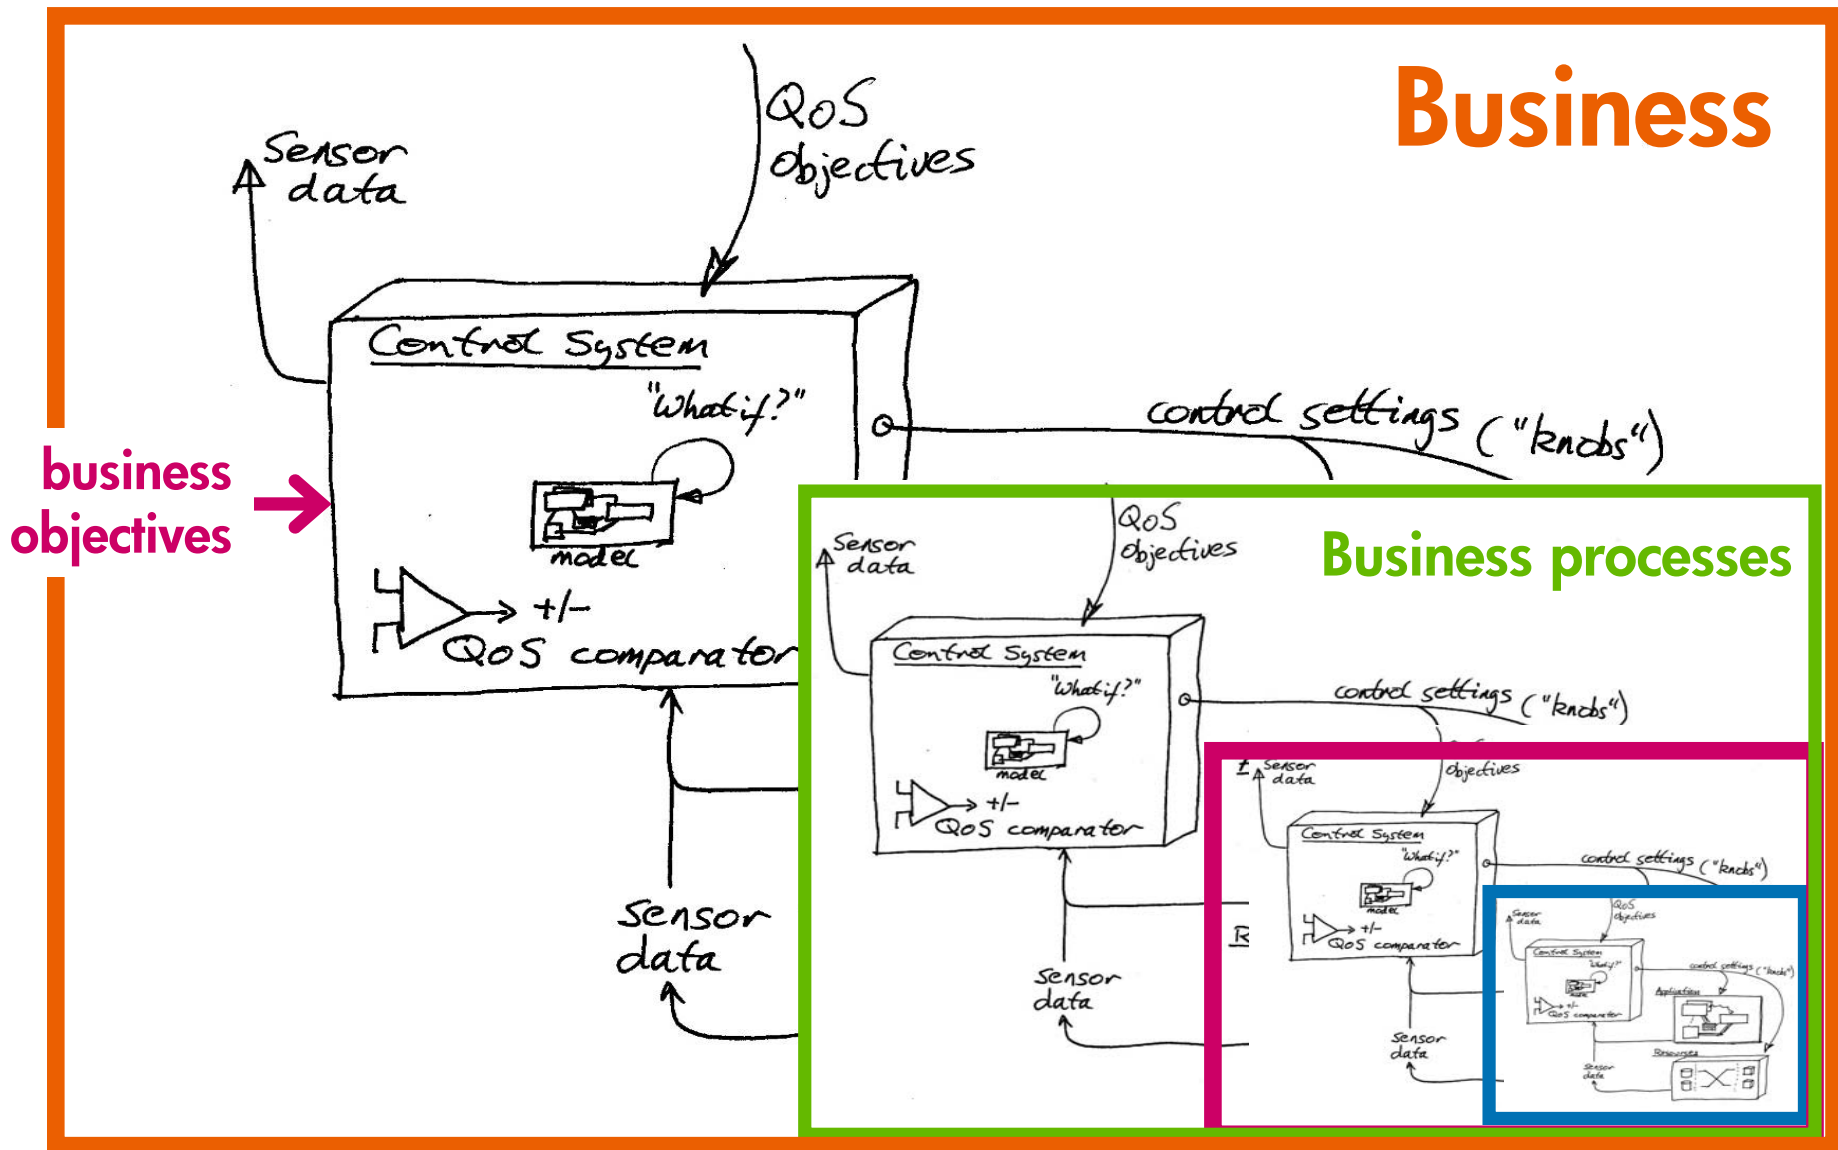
Business

Sensor data

QoS objectives

business objectives

Control System

"What if?"

model

+/-

QoS comparator

control settings ("knobs")

Sensor data

Business processes

Sensor data

QoS objectives

Control System

"What if?"

model

+/-

QoS comparator

control settings ("knobs")

Sensor data

Sensor data

objectives

Control System

"What if?"

model

+/-

QoS comparator

control settings ("knobs")

Sensor data

Sensor data

QoS objectives

Control System

"What if?"

+/-

QoS comparator

control settings ("knobs")

Applications

Resources

Sensor data